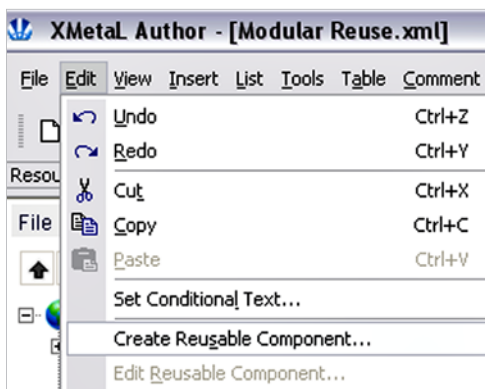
XMetaL Author - [Modular Reuse.xml]

File Edit View Insert List Tools Table Comment

Resou

File

Undo Ctrl+Z
Redo Ctrl+Y
Cut Ctrl+X
Copy Ctrl+C
Paste Ctrl+V
Set Conditional Text...
Create Reusable Component...
Edit Reusable Component...